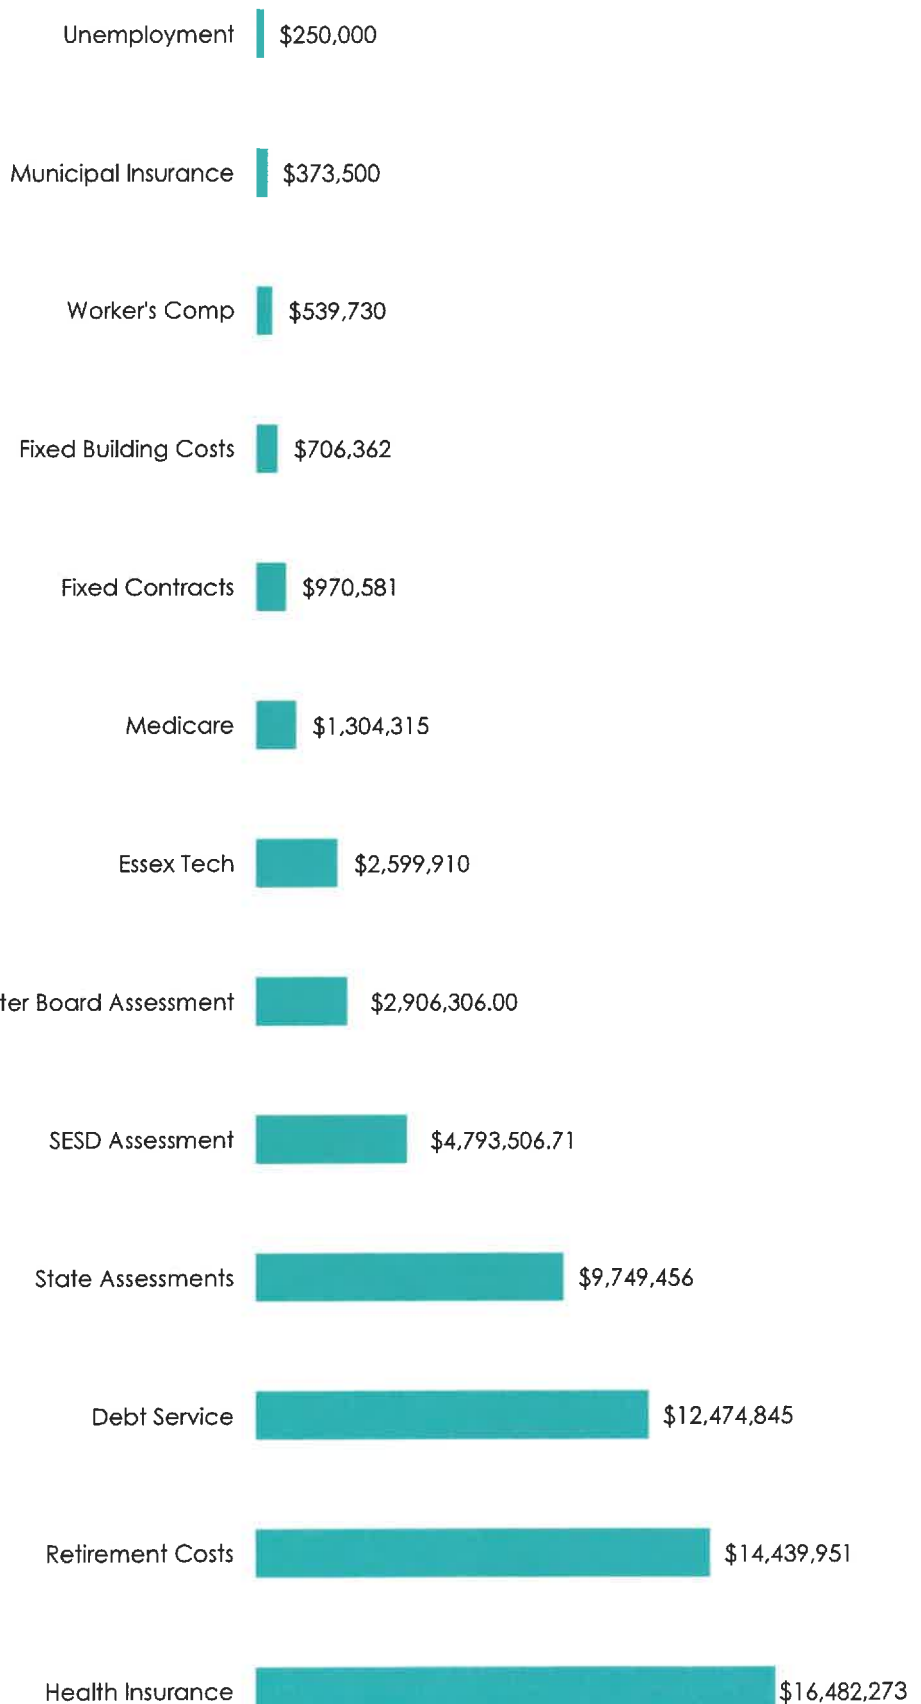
Unemployment $250,000

Municipal Insurance $373,500

Worker's Comp $539,730

Fixed Building Costs $706,362

Fixed Contracts $970,581

Medicare $1,304,315

Essex Tech $2,599,910

ter Board Assessment $2,906,306.00

SESD Assessment $4,793,506.71

State Assessments $9,749,456

Debt Service $12,474,845

Retirement Costs $14,439,951

Health Insurance $16,482,273